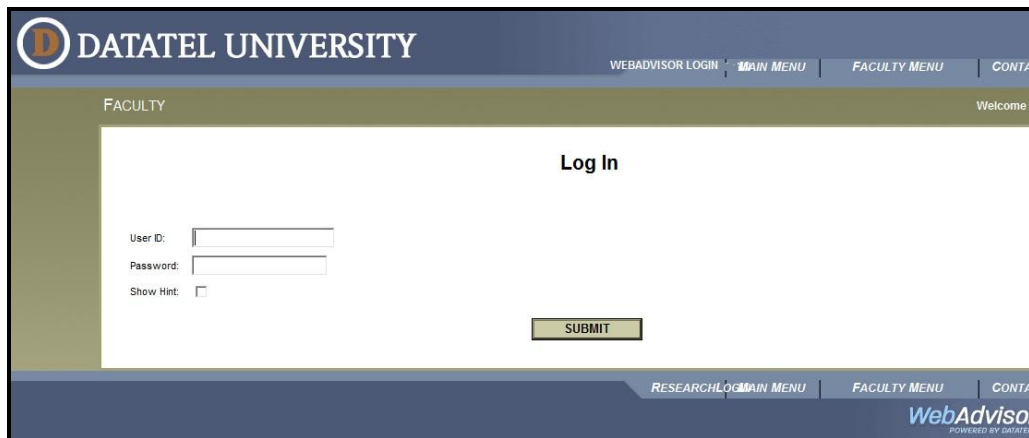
D DATATEL UNIVERSITY

WEBADVISOR LOGIN | MAIN MENU | FACULTY MENU | CONTA

FACULTY

Welcome

Log In

User ID:

Password:

Show Hint:

SUBMIT

RESEARCHLOG MAIN MENU | FACULTY MENU | CONTA

WebAdviso

POWERED BY DATATE